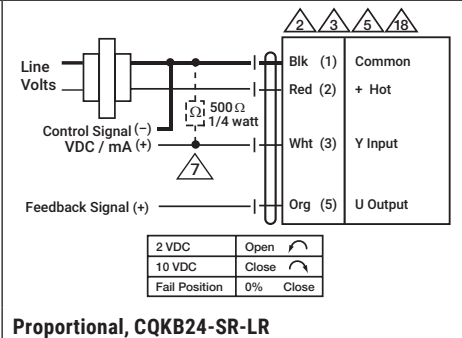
2 3 5 18

Line Volts

$\Omega$ 500 $\Omega$ 1/4 watt

Control Signal (−)
VDC / mA (+)

7

Feedback Signal (+)

Blk (1) Common
Red (2) + Hot
Wht (3) Y Input
Org (5) U Output

| 2 VDC | Open |
|---|---|
| 10 VDC | Close |
| Fail Position | 0% Close |

Proportional, CQKB24-SR-LR